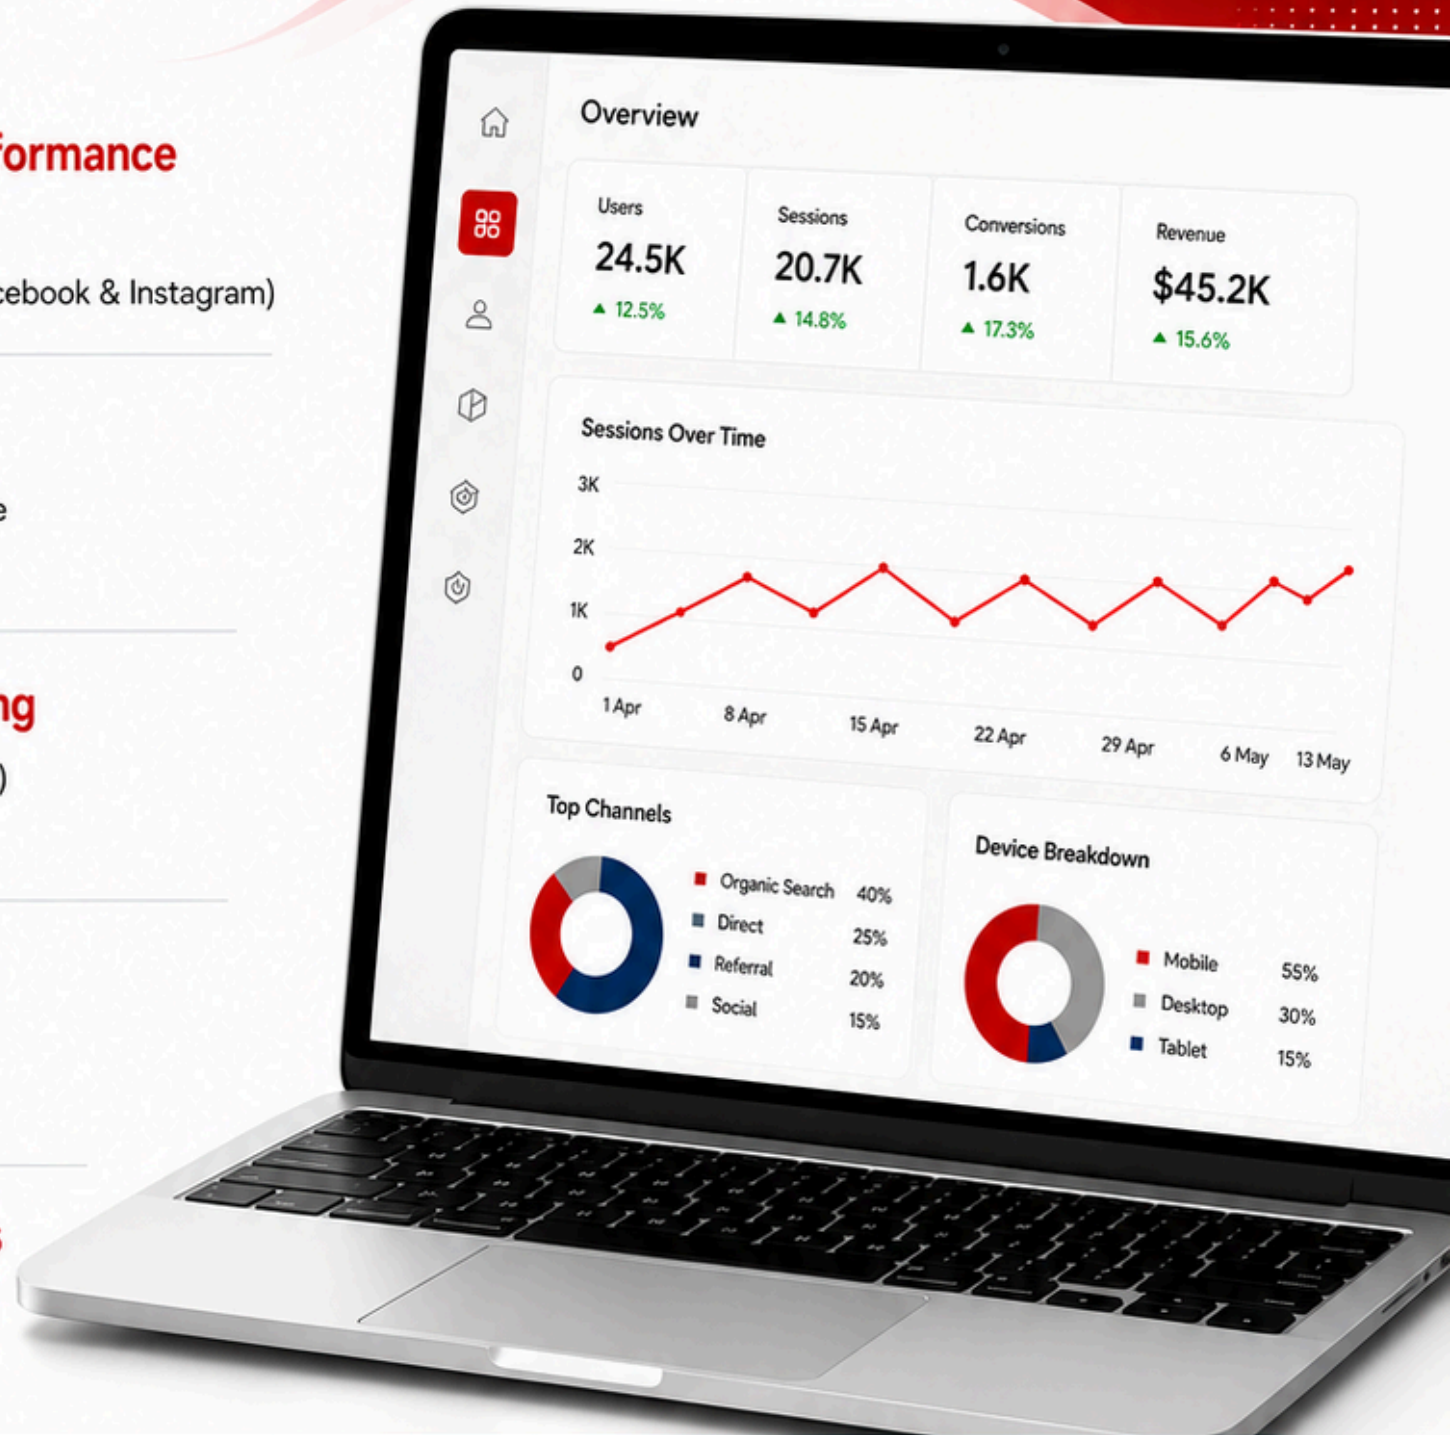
formance

cebook & Instagram)

e

ng

)

Overview

Users
24.5K
▲ 12.5%

Sessions
20.7K
▲ 14.8%

Conversions
1.6K
▲ 17.3%

Revenue
$45.2K
▲ 15.6%

Sessions Over Time

3K
2K
1K
0
1 Apr
8 Apr
15 Apr
22 Apr
29 Apr
6 May
13 May

Top Channels

| | |
|---|---|
| Organic Search | 40% |
| Direct | 25% |
| Referral | 20% |
| Social | 15% |

Device Breakdown

| | |
|---|---|
| Mobile | 55% |
| Desktop | 30% |
| Tablet | 15% |